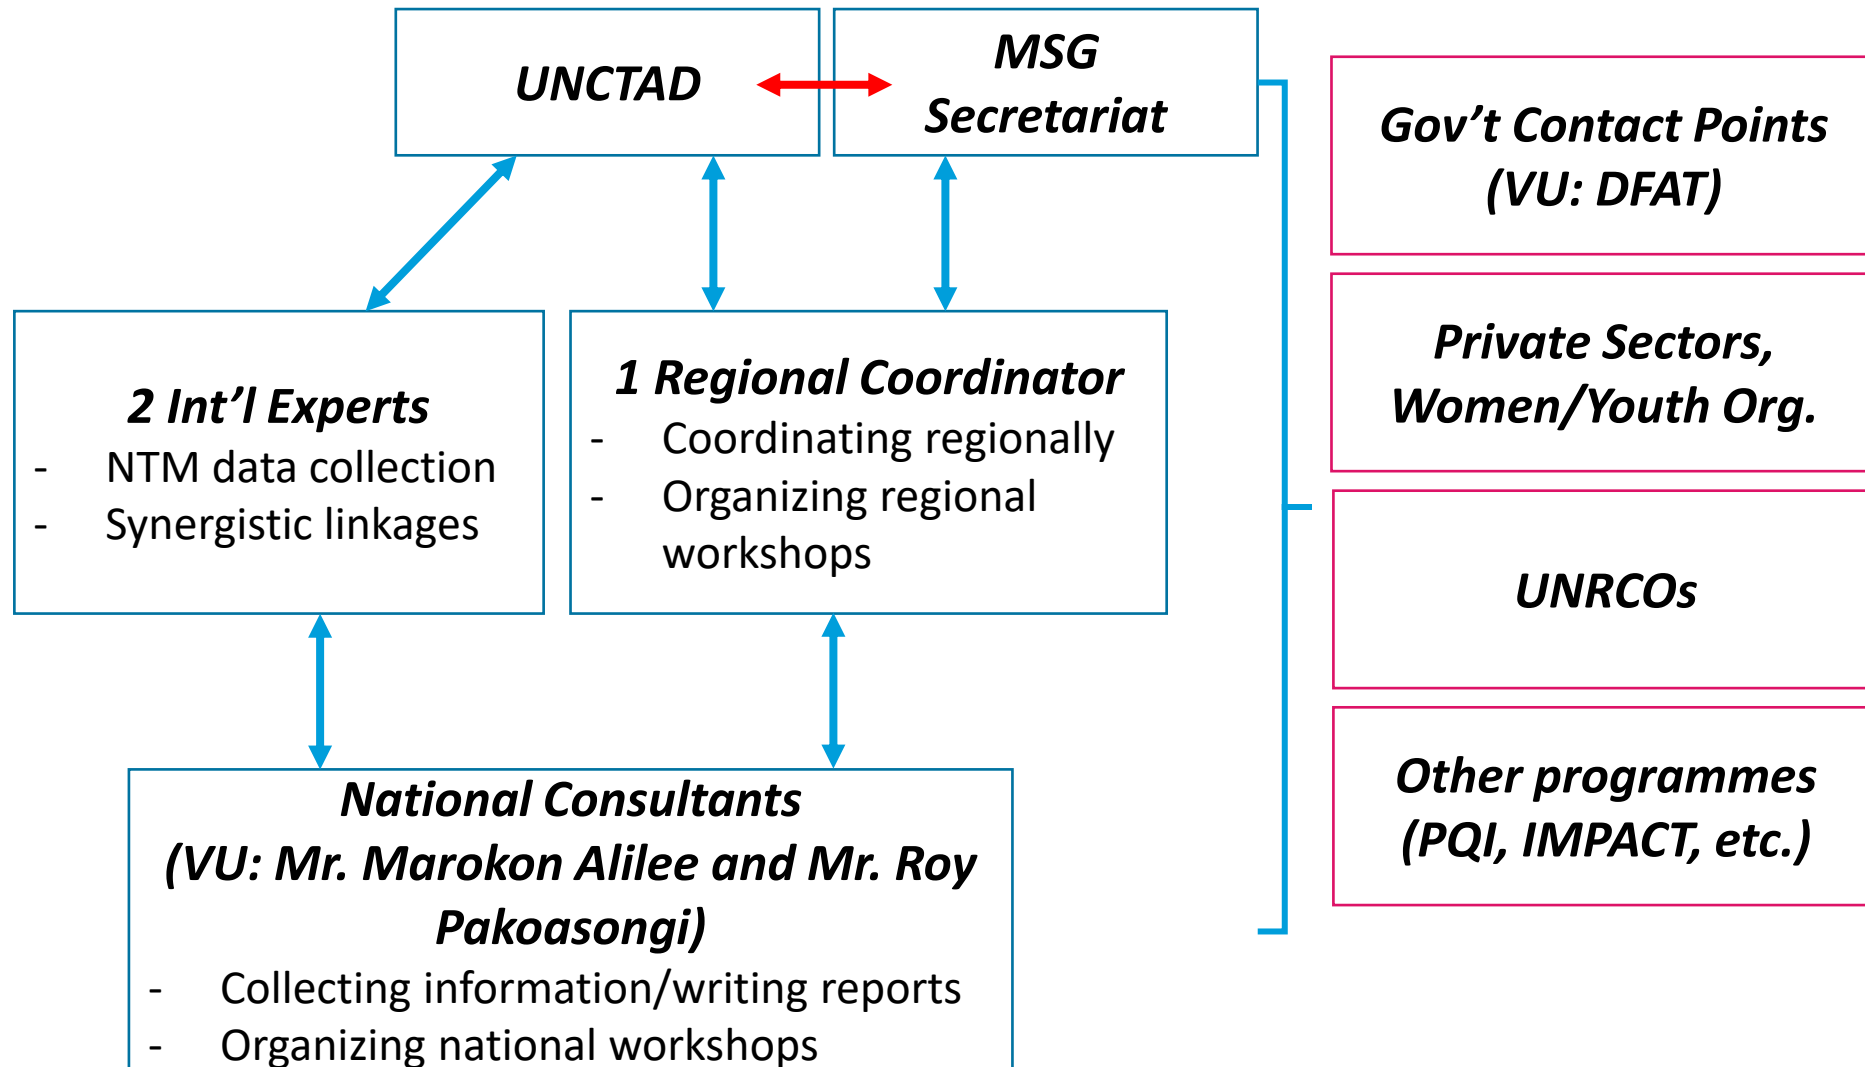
UNCTAD

MSG Secretariat

2 Int’l Experts
- NTM data collection
- Synergistic linkages

1 Regional Coordinator
- Coordinating regionally
- Organizing regional workshops

National Consultants (VU: Mr. Marokon Alilee and Mr. Roy Pakoasongi)
- Collecting information/writing reports
- Organizing national workshops

Gov’t Contact Points (VU: DFAT)

Private Sectors, Women/Youth Org.

UNRCOs

Other programmes (PQI, IMPACT, etc.)